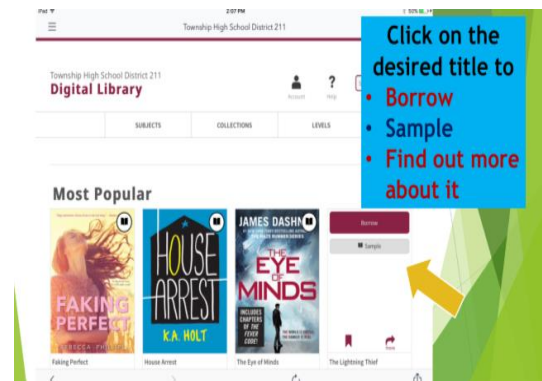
iPad
2:07 PM
Township High School District 211

Township High School District 211
Digital Library
Account
Help

SUBJECTS
COLLECTIONS
LEVELS

Click on the desired title to
• Borrow
• Sample
• Find out more about it

Most Popular

REBECCA PHILLIPS
FAKING PERFECT

HOUSE ARREST
K.A. HOLT

JAMES DASHNER
THE EYE OF MINDS
INCLUDES CHAPTERS OF THE FEVER CODE!

Borrow
Sample

Faking Perfect
House Arrest
The Eye of Minds
The Lightning Thief